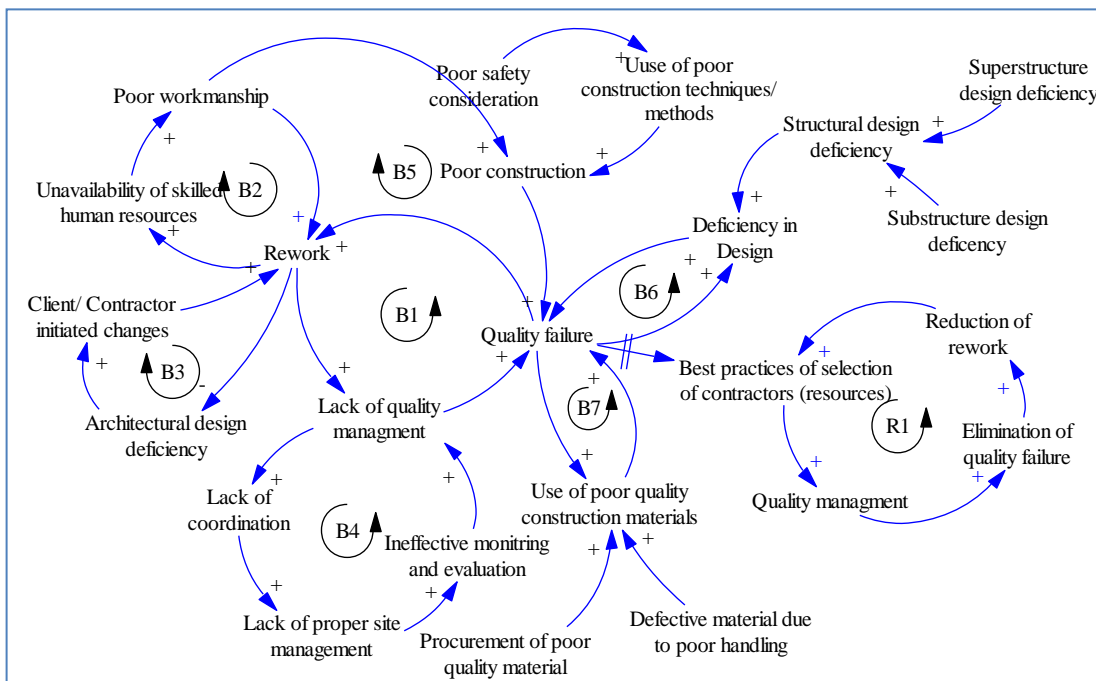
Poor workmanship

Poor safety consideration

Use of poor construction techniques/ methods

Superstructure design deficiency

Structural design deficiency

Unavailability of skilled human resources

B2

B5

Poor construction

Deficiency in Design

Substructure design deficency

Rework

Client/ Contractor initiated changes

B1

Quality failure

B6

Reduction of rework

B3

Best practices of selection of contractors (resources)

B7

R1

Elimination of quality failure

Architectural design deficiency

Lack of quality managment

Lack of coordination

Use of poor quality construction materials

Quality managment

B4

Ineffective monitring and evaluation

Lack of proper site management

Procurement of poor quality material

Defective material due to poor handling